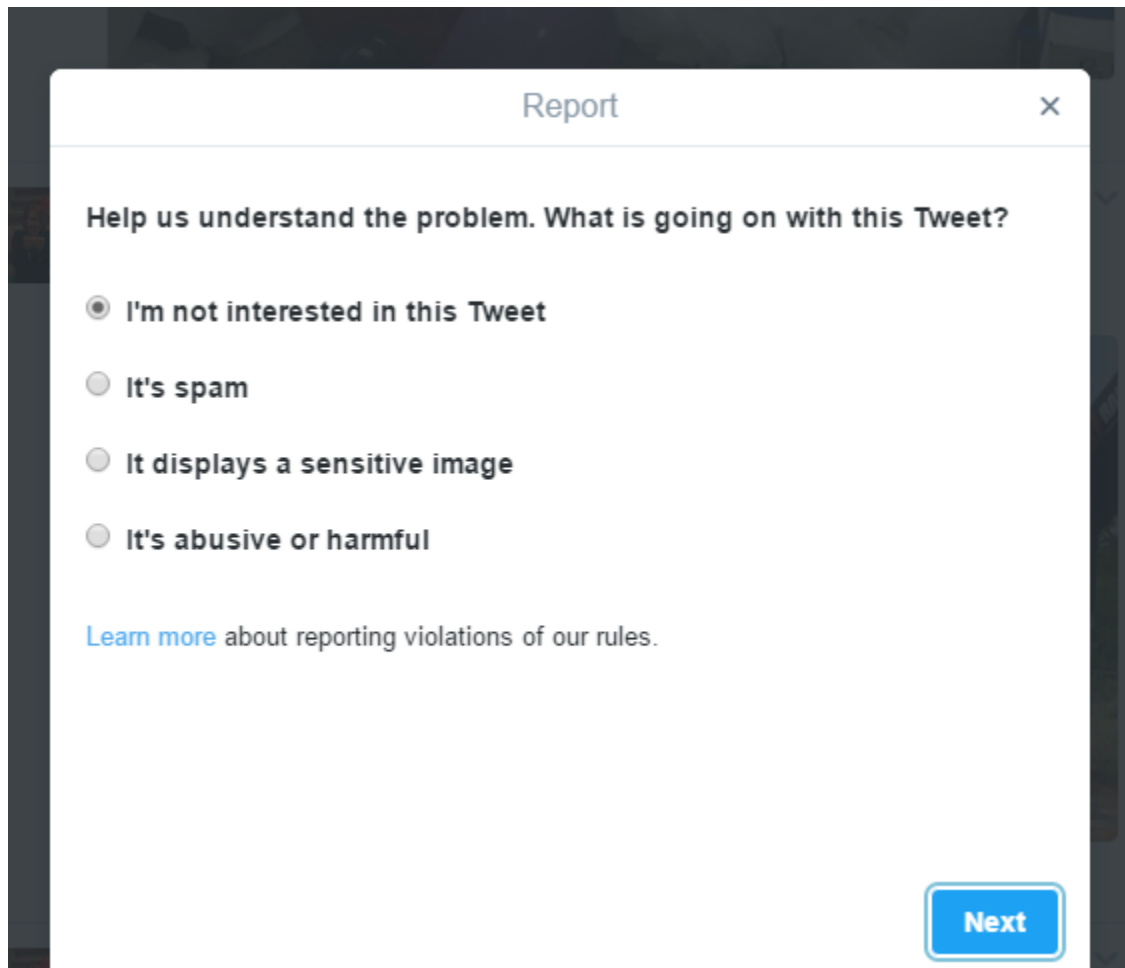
Report

×

Help us understand the problem. What is going on with this Tweet?

I'm not interested in this Tweet

It's spam

It displays a sensitive image

It's abusive or harmful

Learn more about reporting violations of our rules.

Next